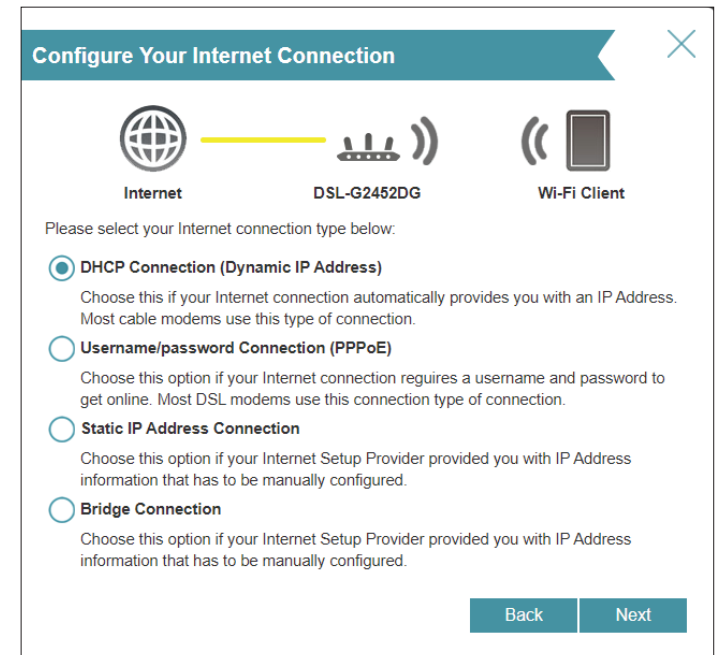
Configure Your Internet Connection

Internet

DSL-G2452DG

Wi-Fi Client

Please select your Internet connection type below:

DHCP Connection (Dynamic IP Address)

Choose this if your Internet connection automatically provides you with an IP Address. Most cable modems use this type of connection.

Username/password Connection (PPPoE)

Choose this option if your Internet connection reguires a username and password to get online. Most DSL modems use this connection type of connection.

Static IP Address Connection

Choose this option if your Internet Setup Provider provided you with IP Address information that has to be manually configured.

Bridge Connection

Choose this option if your Internet Setup Provider provided you with IP Address information that has to be manually configured.

Back

Next